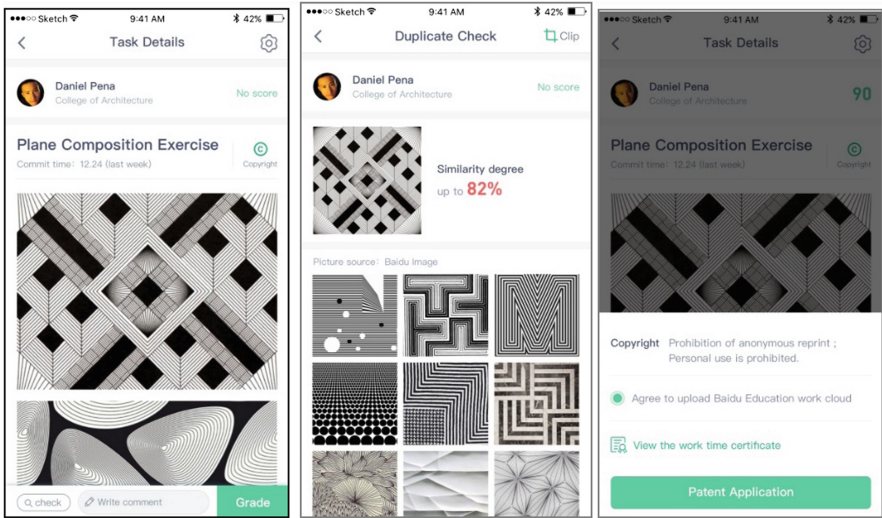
●●●○○ Sketch 9:41 AM 42%

Task Details

Daniel Pena
College of Architecture
No score

Plane Composition Exercise
Commit time: 12.24 (last week)
Copyright

check
Write comment
Grade

●●●○○ Sketch 9:41 AM 42%

Duplicate Check
Clip

Daniel Pena
College of Architecture
No score

Similarity degree
up to 82%

Picture source: Baidu Image

●●●○○ Sketch 9:41 AM 42%

Task Details

Daniel Pena
College of Architecture
90

Plane Composition Exercise
Commit time: 12.24 (last week)
Copyright

Copyright Prohibition of anonymous reprint ; Personal use is prohibited.

Agree to upload Baidu Education work cloud

View the work time certificate

Patent Application